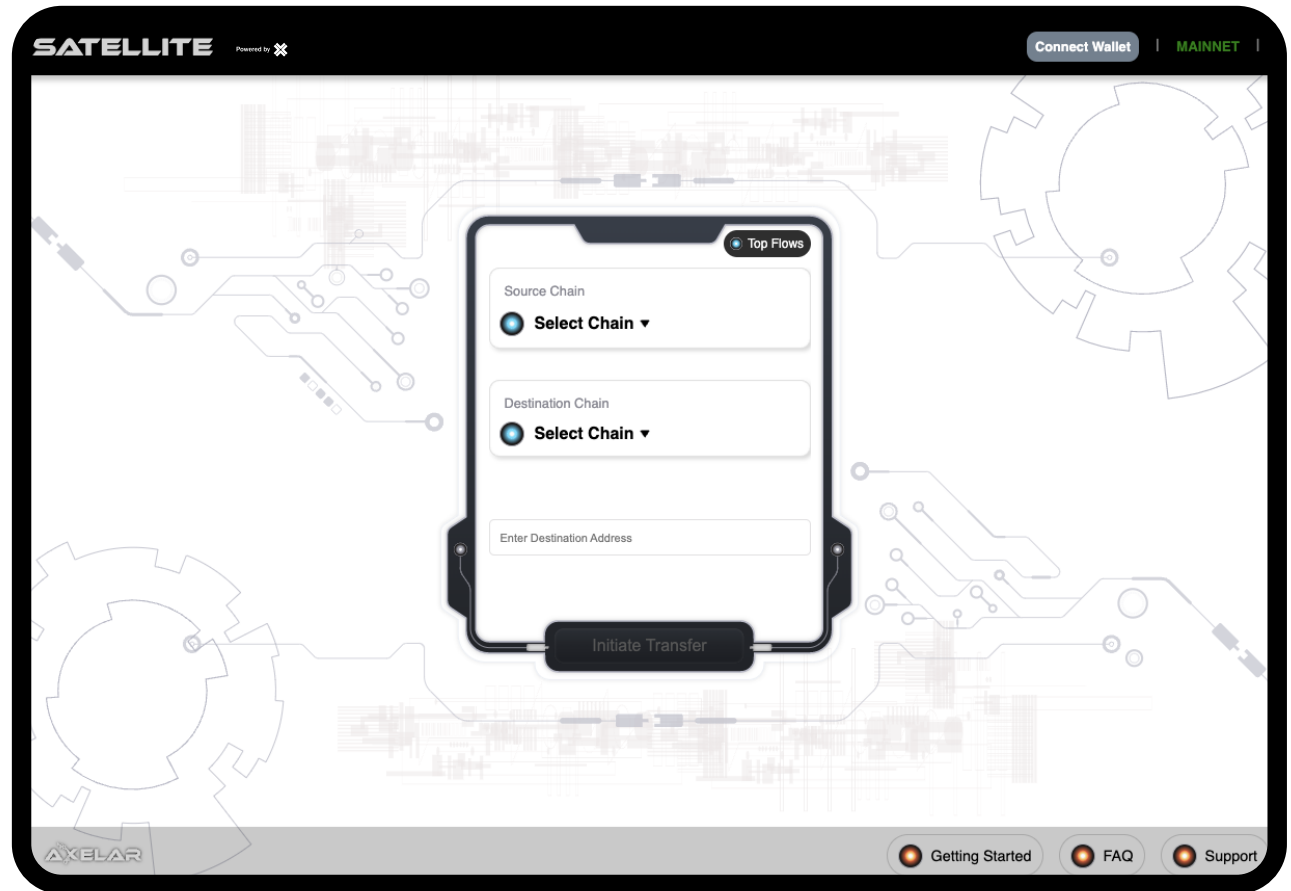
SATELLITE Powered by

Connect Wallet | MAINNET |

Top Flows

Source Chain

Select Chain ▾

Destination Chain

Select Chain ▾

Enter Destination Address

Initiate Transfer

AXELAR

Getting Started

FAQ

Support